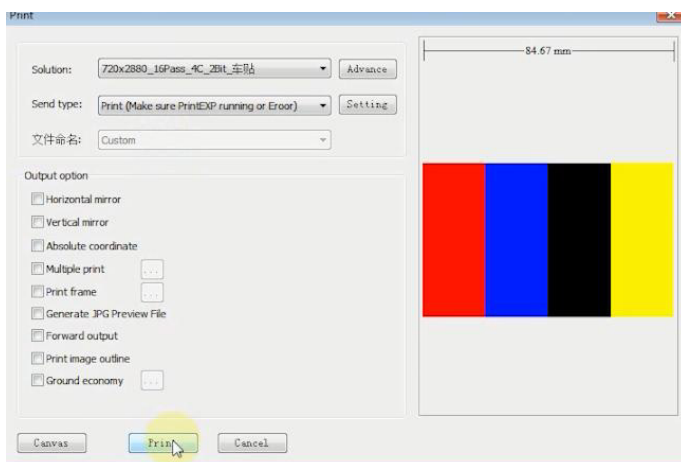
Print

Solution: 720x2880_16Pass_4C_2Bit_车贴 Advance

Send type: Print (Make sure PrintEXP running or Eroor) Setting

文件命名: Custom

Output option

Horizontal mirror

Vertical mirror

Absolute coordinate

Multiple print ...

Print frame ...

Generate JPG Preview File

Forward output

Print image outline

Ground economy ...

84.67 mm

Canvas Print Cancel